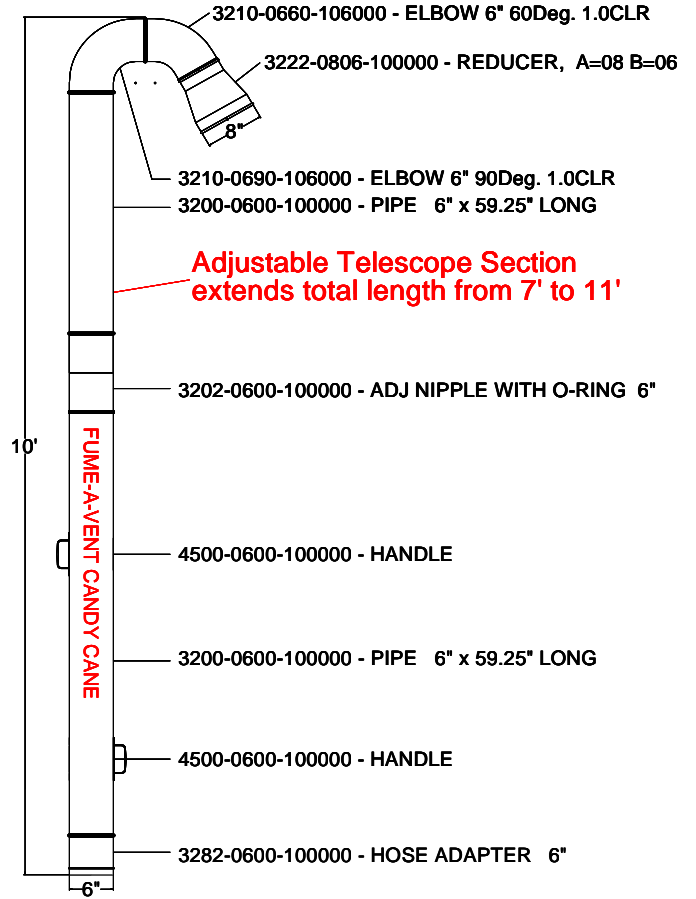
3210-0660-106000 - ELBOW 6" 60Deg. 1.0CLR

3222-0806-100000 - REDUCER, A=08 B=06

8"

3210-0690-106000 - ELBOW 6" 90Deg. 1.0CLR

3200-0600-100000 - PIPE 6" x 59.25" LONG

Adjustable Telescope Section extends total length from 7' to 11'

3202-0600-100000 - ADJ NIPPLE WITH O-RING 6"

10'

FUME-A-VENT CANDY CANE

4500-0600-100000 - HANDLE

3200-0600-100000 - PIPE 6" x 59.25" LONG

4500-0600-100000 - HANDLE

3282-0600-100000 - HOSE ADAPTER 6"

6"